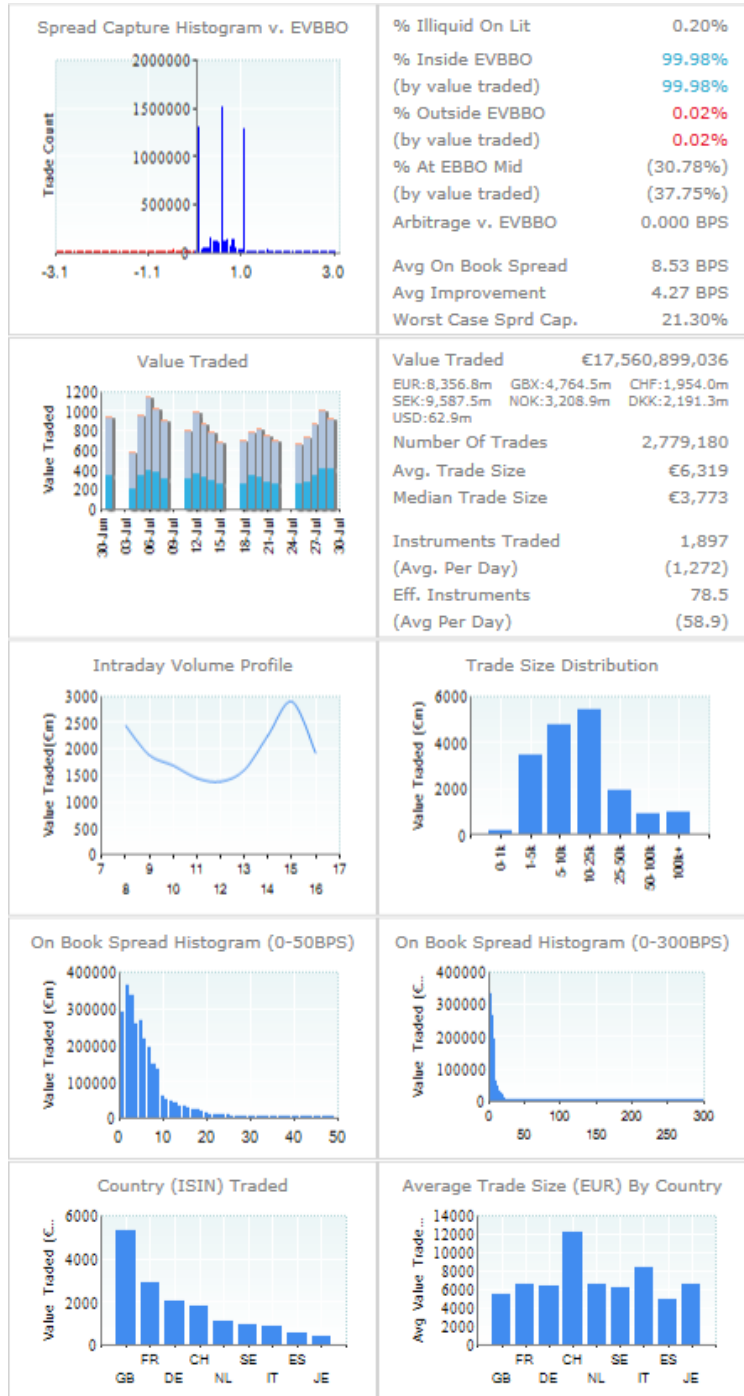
Spread Capture Histogram v. EVBBO

Trade Count

2000000
1500000
1000000
500000
0

-3.1 -1.1 1.0 3.0

| | |
|---|---|
| % Illiquid On Lit | 0.20% |
| % Inside EVBBO | 99.98% |
| (by value traded) | 99.98% |
| % Outside EVBBO | 0.02% |
| (by value traded) | 0.02% |
| % At EBBO Mid | (30.78%) |
| (by value traded) | (37.75%) |
| Arbitrage v. EVBBO | 0.000 BPS |
| Avg On Book Spread | 8.53 BPS |
| Avg Improvement | 4.27 BPS |
| Worst Case Sprd Cap. | 21.30% |

Value Traded

Value Traded

1200
1000
800
600
400
200
0

30-Jun 03-Jul 06-Jul 09-Jul 12-Jul 15-Jul 18-Jul 21-Jul 24-Jul 27-Jul 30-Jul

Value Traded €17,560,899,036
EUR:8,356.8m GBX:4,764.5m CHF:1,954.0m SEK:9,587.5m NOK:3,208.9m DKK:2,191.3m USD:62.9m

| | |
|---|---|
| Number Of Trades | 2,779,180 |
| Avg. Trade Size | €6,319 |
| Median Trade Size | €3,773 |
| Instruments Traded | 1,897 |
| (Avg. Per Day) | (1,272) |
| Eff. Instruments | 78.5 |
| (Avg Per Day) | (58.9) |

Intraday Volume Profile

Value Traded(€m)

3000
2500
2000
1500
1000
500
0

7 9 11 13 15 17
8 10 12 14 16

Trade Size Distribution

Value Traded (€m)

6000
4000
2000
0

0-1k 1-5k 5-10k 10-25k 25-50k 50-100k 100k+

On Book Spread Histogram (0-50BPS)

Value Traded (€m)

400000
300000
200000
100000
0

0 10 20 30 40 50

On Book Spread Histogram (0-300BPS)

Value Traded (€...

400000
300000
200000
100000
0

0 100 200 300
50 150 250

Country (ISIN) Traded

Value Traded (€...

6000
4000
2000
0

FR CH SE ES
GB DE NL IT JE

Average Trade Size (EUR) By Country

Avg Value Trade...

14000
12000
10000
8000
6000
4000
2000
0

FR CH SE ES
GB DE NL IT JE